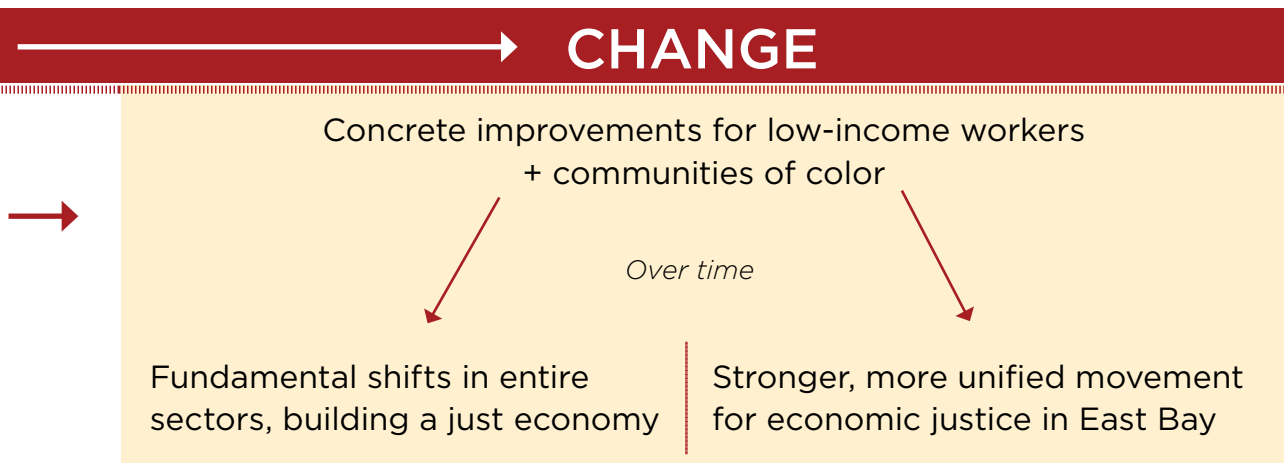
CHANGE

Concrete improvements for low-income workers + communities of color

Over time

Fundamental shifts in entire sectors, building a just economy

Stronger, more unified movement for economic justice in East Bay